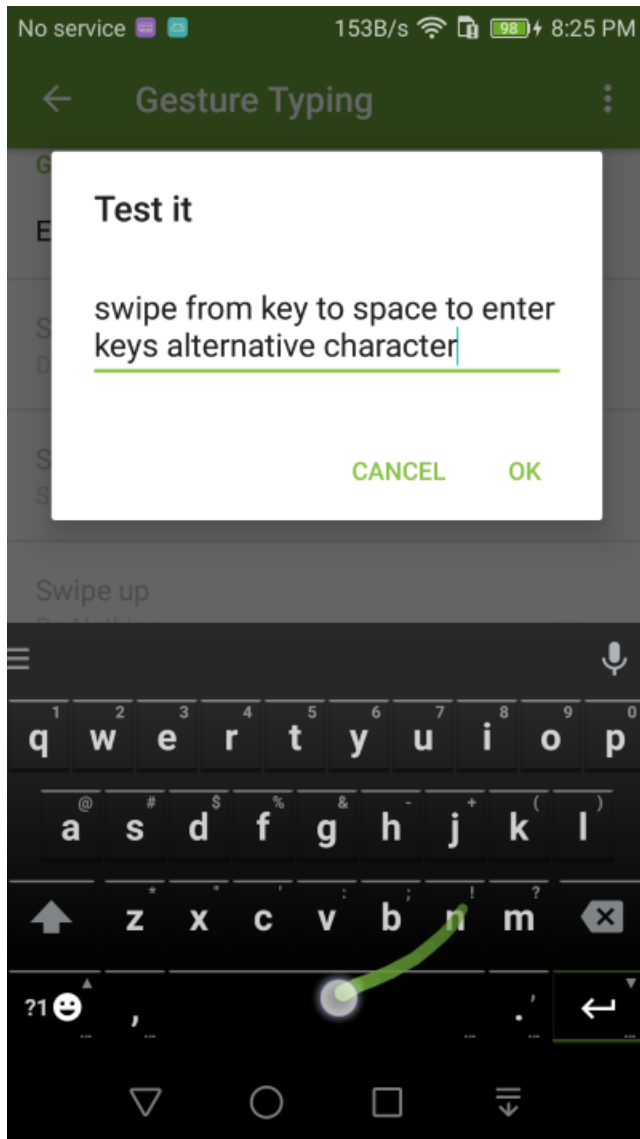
No service 153B/s 98 8:25 PM

Gesture Typing

Test it

swipe from key to space to enter keys alternative character

CANCEL OK

Swipe up

1 2 3 4 5 6 7 8 9 0
q w e r t y u i o p
@ # $ % & - + ( )
a s d f g h j k l
* " ' : ; ! ?
z x c v b n m
?1
,
.